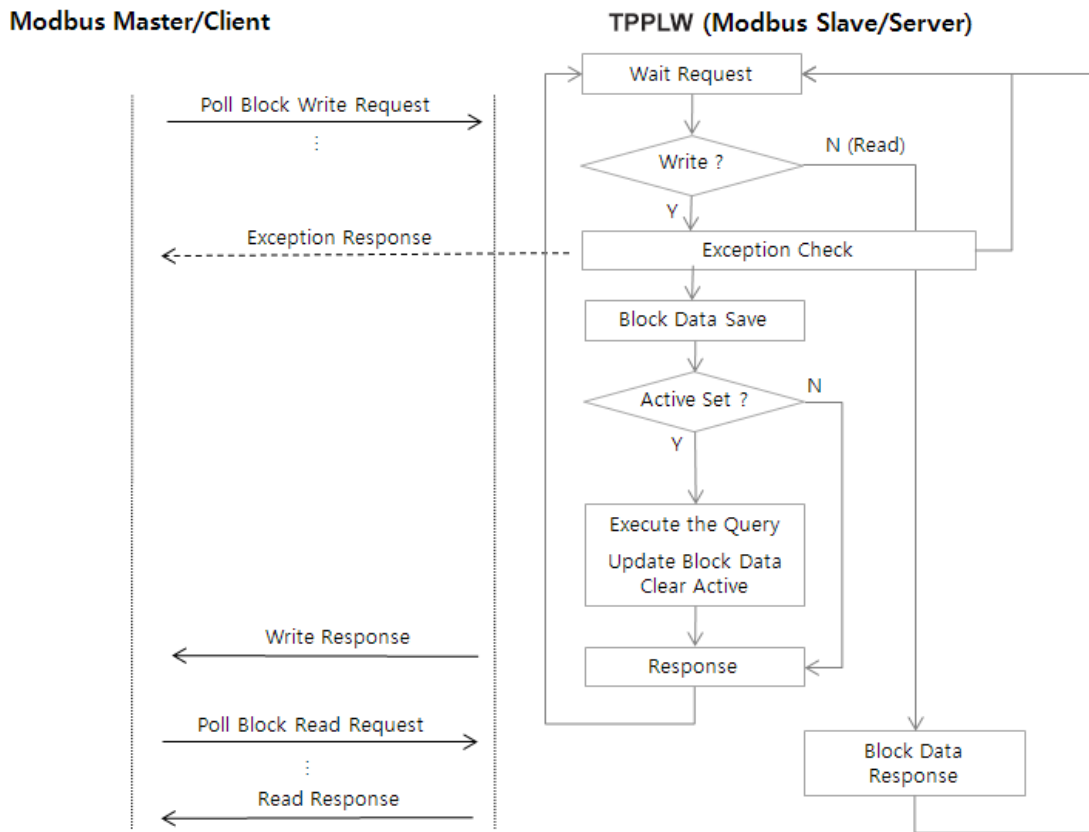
Modbus Master/Client

TPPLW (Modbus Slave/Server)

Wait Request

Poll Block Write Request

⋮

Write ?

N (Read)

Y

Exception Response

Exception Check

Block Data Save

Active Set ?

N

Y

Execute the Query

Update Block Data
Clear Active

Write Response

Response

Poll Block Read Request

⋮

Read Response

Block Data
Response